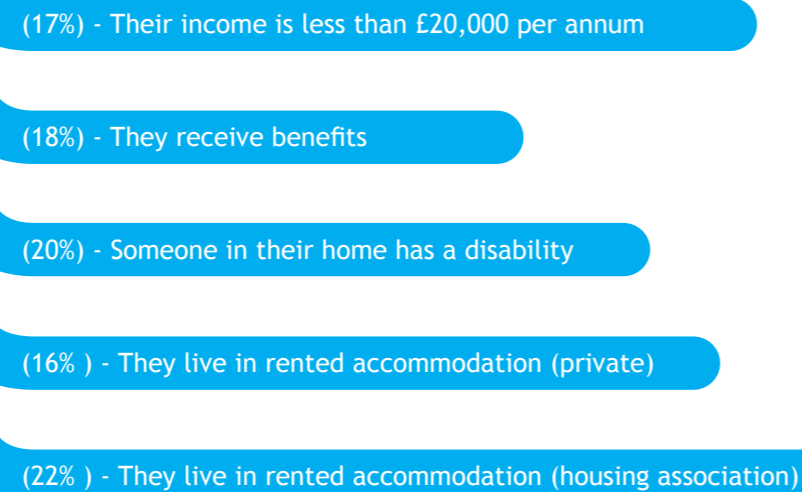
(17%) - Their income is less than £20,000 per annum

(18%) - They receive benefits

(20%) - Someone in their home has a disability

(16% ) - They live in rented accommodation (private)

(22% ) - They live in rented accommodation (housing association)